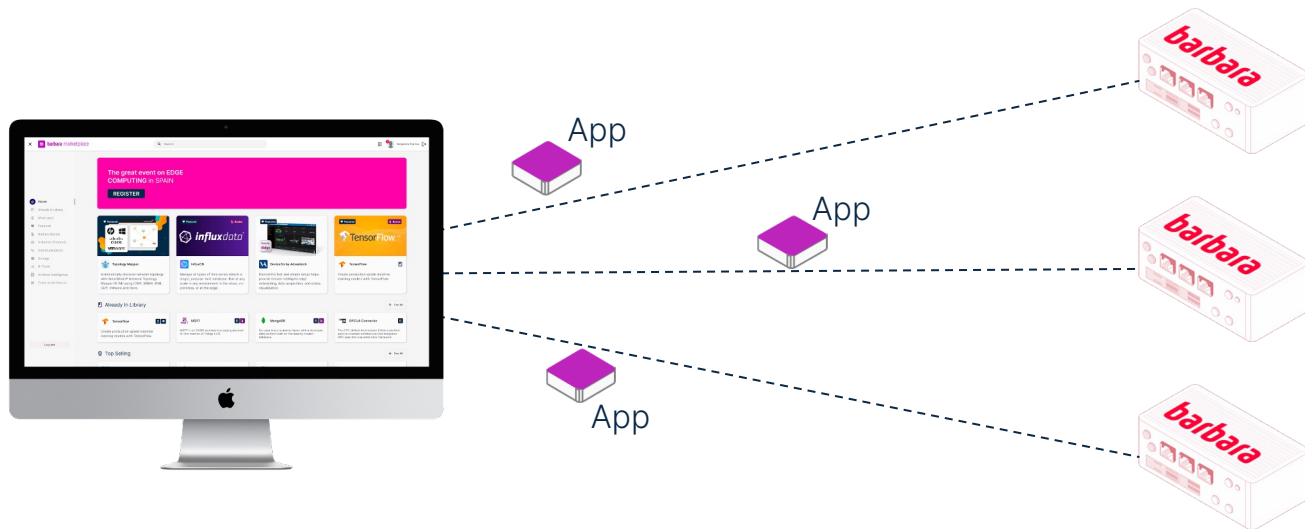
barbara marketplace

The great event on EDGE COMPUTING in SPAIN

REGISTER

Home

influxdata

TensorFlow

Topology Mapper

InfluxDB

TensorFlow

Already in Library

TensorFlow

MQTT

MongoDB

OPC-UA Connector

Top Selling

App

App

App

barbara

barbara

barbara